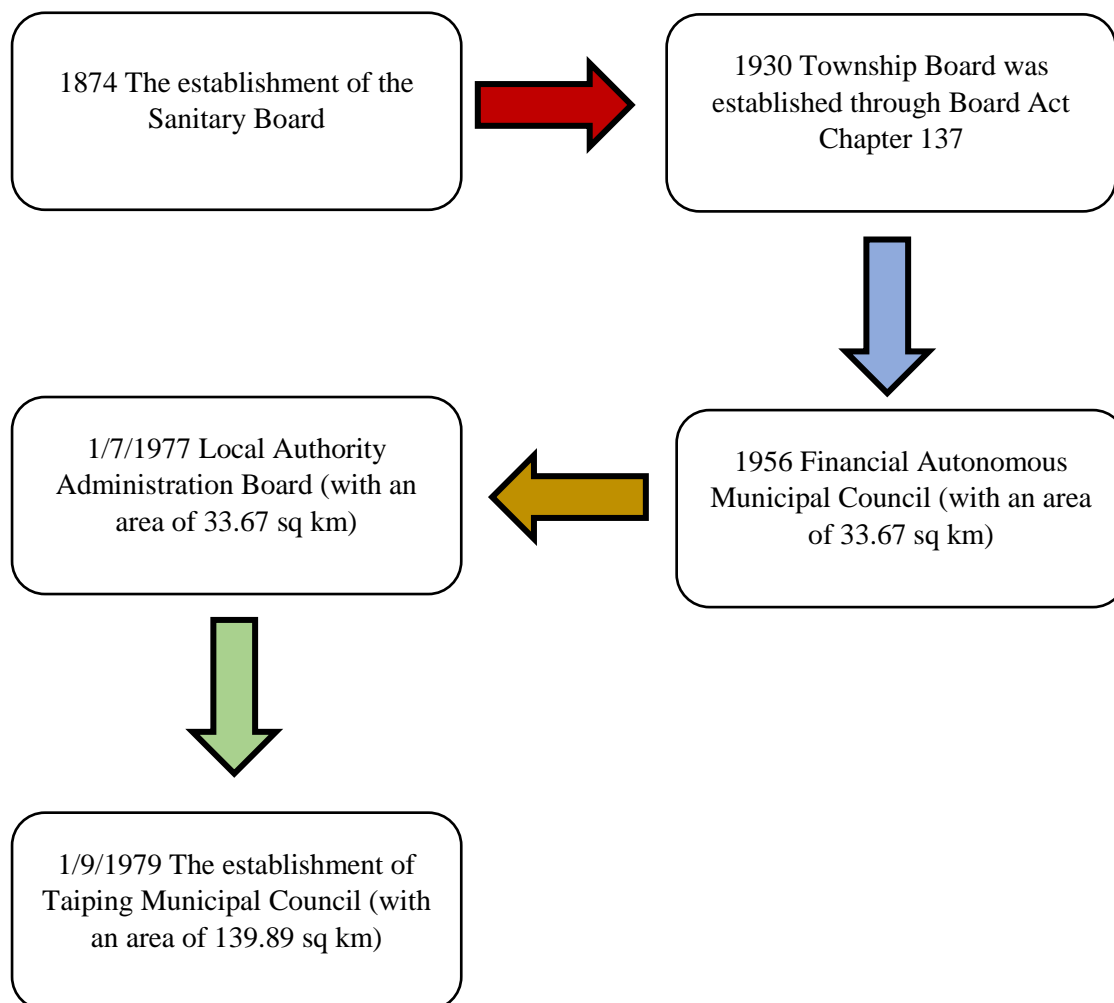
1874 The establishment of the Sanitary Board

1930 Township Board was established through Board Act Chapter 137

1956 Financial Autonomous Municipal Council (with an area of 33.67 sq km)

1/7/1977 Local Authority Administration Board (with an area of 33.67 sq km)

1/9/1979 The establishment of Taiping Municipal Council (with an area of 139.89 sq km)